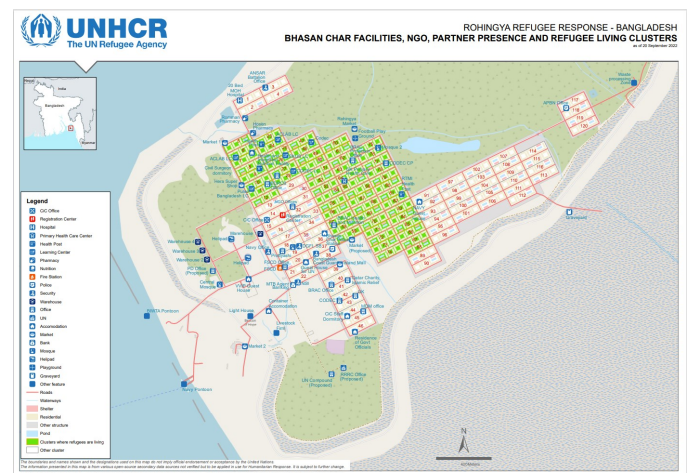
UNHCR
The UN Refugee Agency

ROHINGYA REFUGEE RESPONSE - BANGLADESH
BHASAN CHAR FACILITIES, NGO, PARTNER PRESENCE AND REFUGEE LIVING CLUSTERS
as of 29 September 2022

Bangladesh
Myanmar

Legend
CiC Office
Registration Center
Hospital
Primary Health Care Center
Health Post
Learning Center
Pharmacy
Nutrition
Fire Station
Police
Security
Warehouse
Office
UN
Accomodation
Market
Bank
Mosque
Helipad
Playground
Graveyard
Other feature
Roads
Waterways
Shelter
Residential
Other structure
Pond
Clusters where refugees are living
Other cluster

ANSAR Battalion Office
Market 1
Market 2
CiC Office
Helipad
Warehouse
Navy Office
Light House
Graveyard
RRRC Office
UN Compound (Proposed)
BRAC Office (Proposed)
Residence of GoB Officials
Bangladesh Bank
Cyclone Shelter
Football Field
Rohingya Market
Police Station
Helipad
Overdock
Jetty
Navy Jetty

1 2 3 4 5 6 7 8 9 10 11 12 13 14 15 16 17 18 19 20 21 22 23 24 25 26 27 28 29 30 31 32 33 34 35 36 37 38 39 40 41 42 43 44 45 46 47 48 49 50 51 52 53 54 55 56 57 58 59 60 61 62 63 64 65 66 67 68 69 70 71 72 73 74 75 76 77 78 79 80 81 82 83 84 85 86 87 88 89 90 91 92 93 94 95 96 97 98 99 100 101 102 103 104 105 106 107 108 109 110 111 112 113 114 115 116 117 118 119 120

The boundaries and names shown and the designations used on this map do not imply official endorsement or acceptance by the United Nations.
The information presented in this map is from various open-source secondary data sources not verified but to be applied in use for Humanitarian Response. It is subject to further change.

N